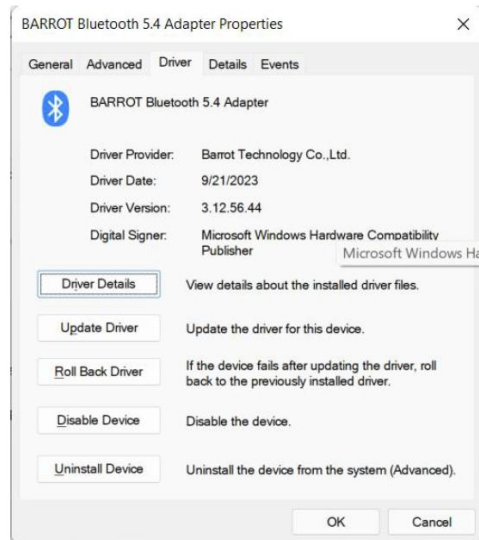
BARROT Bluetooth 5.4 Adapter Properties
×

General Advanced Driver Details Events

BARROT Bluetooth 5.4 Adapter

Driver Provider: Barrot Technology Co.,Ltd.

Driver Date: 9/21/2023

Driver Version: 3.12.56.44

Digital Signer: Microsoft Windows Hardware Compatibility Publisher

Microsoft Windows Ha

Driver Details
View details about the installed driver files.

Update Driver
Update the driver for this device.

Roll Back Driver
If the device fails after updating the driver, roll back to the previously installed driver.

Disable Device
Disable the device.

Uninstall Device
Uninstall the device from the system (Advanced).

OK
Cancel